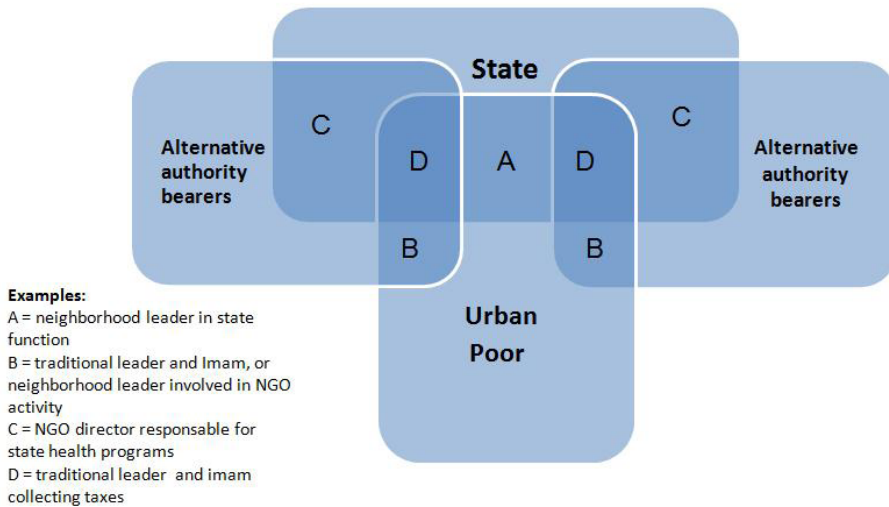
State

Alternative authority bearers

C

D

A

D

C

Alternative authority bearers

B

B

Urban Poor

Examples:
A = neighborhood leader in state function
B = traditional leader and Imam, or neighborhood leader involved in NGO activity
C = NGO director responsable for state health programs
D = traditional leader and imam collecting taxes